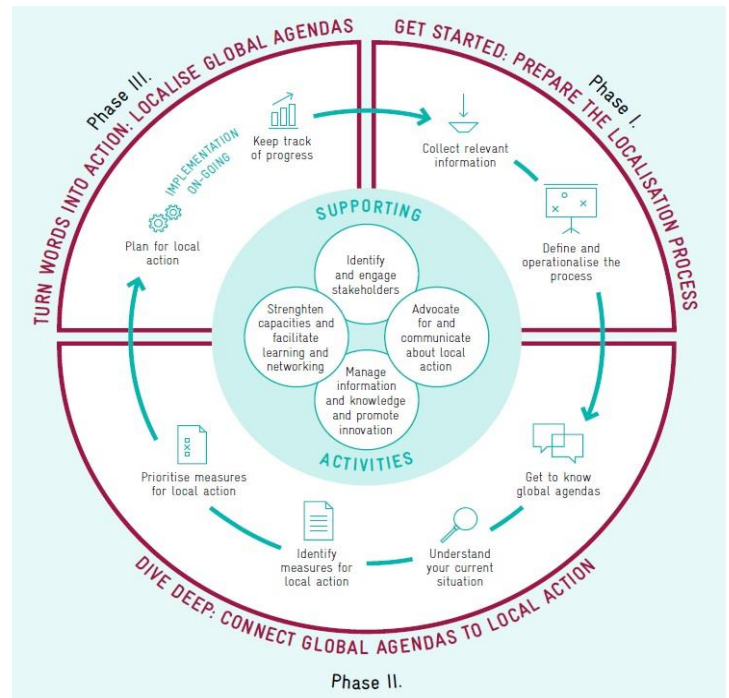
Phase III.
TURN WORDS INTO ACTION: LOCALISE GLOBAL AGENDAS

GET STARTED: PREPARE THE LOCALISATION PROCESS
Phase I.

Keep track of progress

IMPLEMENTATION ON-GOING

Plan for local action

Collect relevant information

Define and operationalise the process

SUPPORTING

Identify and engage stakeholders

Strenghten capacities and facilitate learning and networking

Advocate for and communicate about local action

Manage information and knowledge and promote innovation

ACTIVITIES

Get to know global agendas

Prioritise measures for local action

Identify measures for local action

Understand your current situation

DIVE DEEP: CONNECT GLOBAL AGENDAS TO LOCAL ACTION

Phase II.